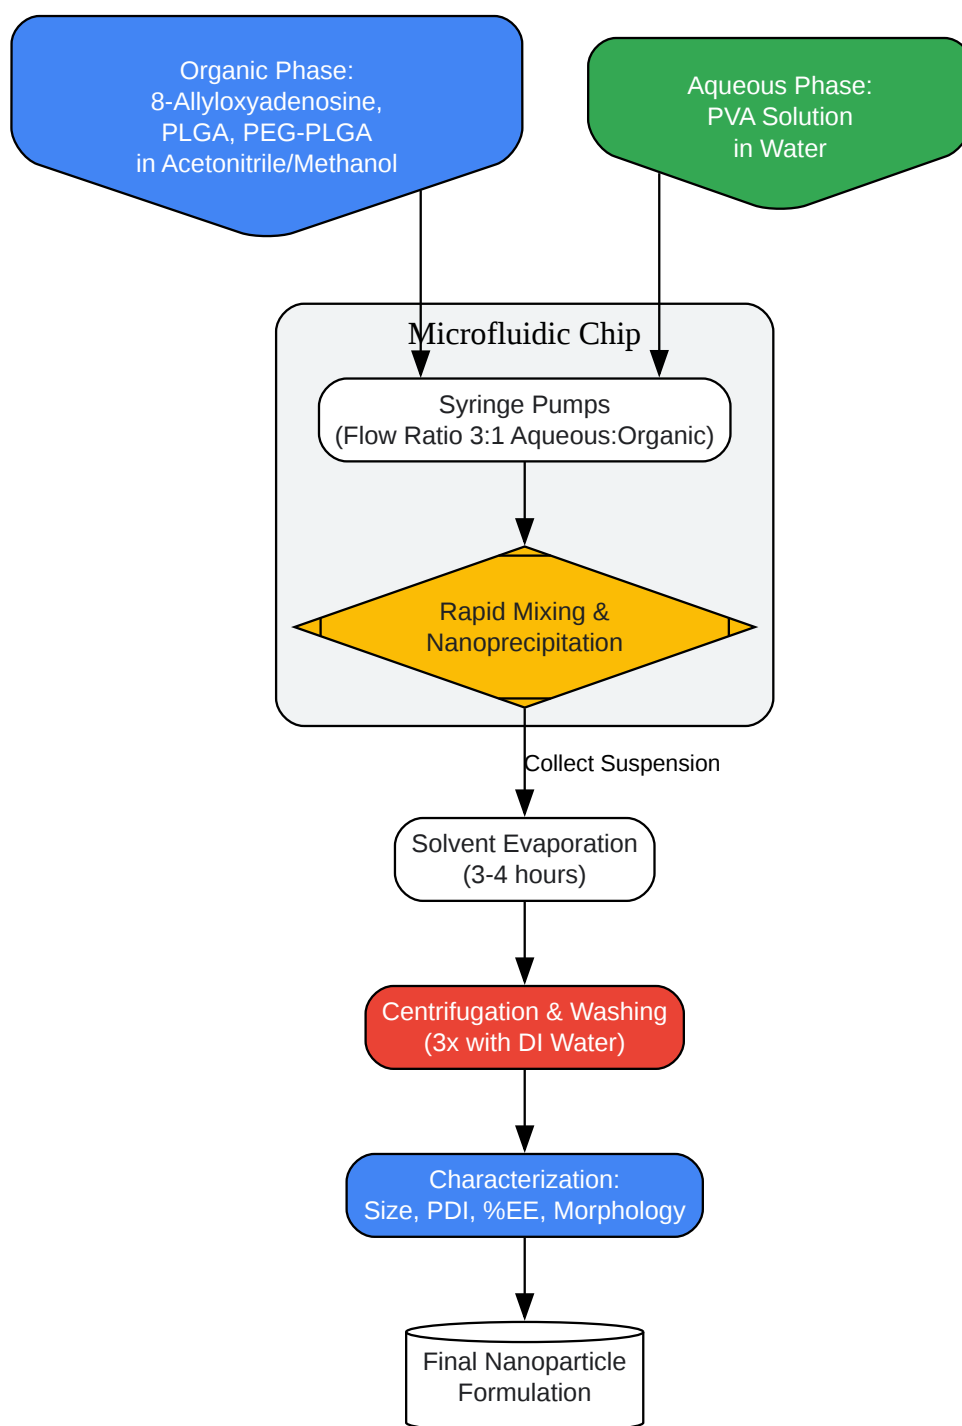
Organic Phase:
8-Allyloxyadenosine,
PLGA, PEG-PLGA
in Acetonitrile/Methanol

Aqueous Phase:
PVA Solution
in Water

Microfluidic Chip

Syringe Pumps
(Flow Ratio 3:1 Aqueous:Organic)

Rapid Mixing &
Nanoprecipitation

Collect Suspension

Solvent Evaporation
(3-4 hours)

Centrifugation & Washing
(3x with DI Water)

Characterization:
Size, PDI, %EE, Morphology

Final Nanoparticle
Formulation